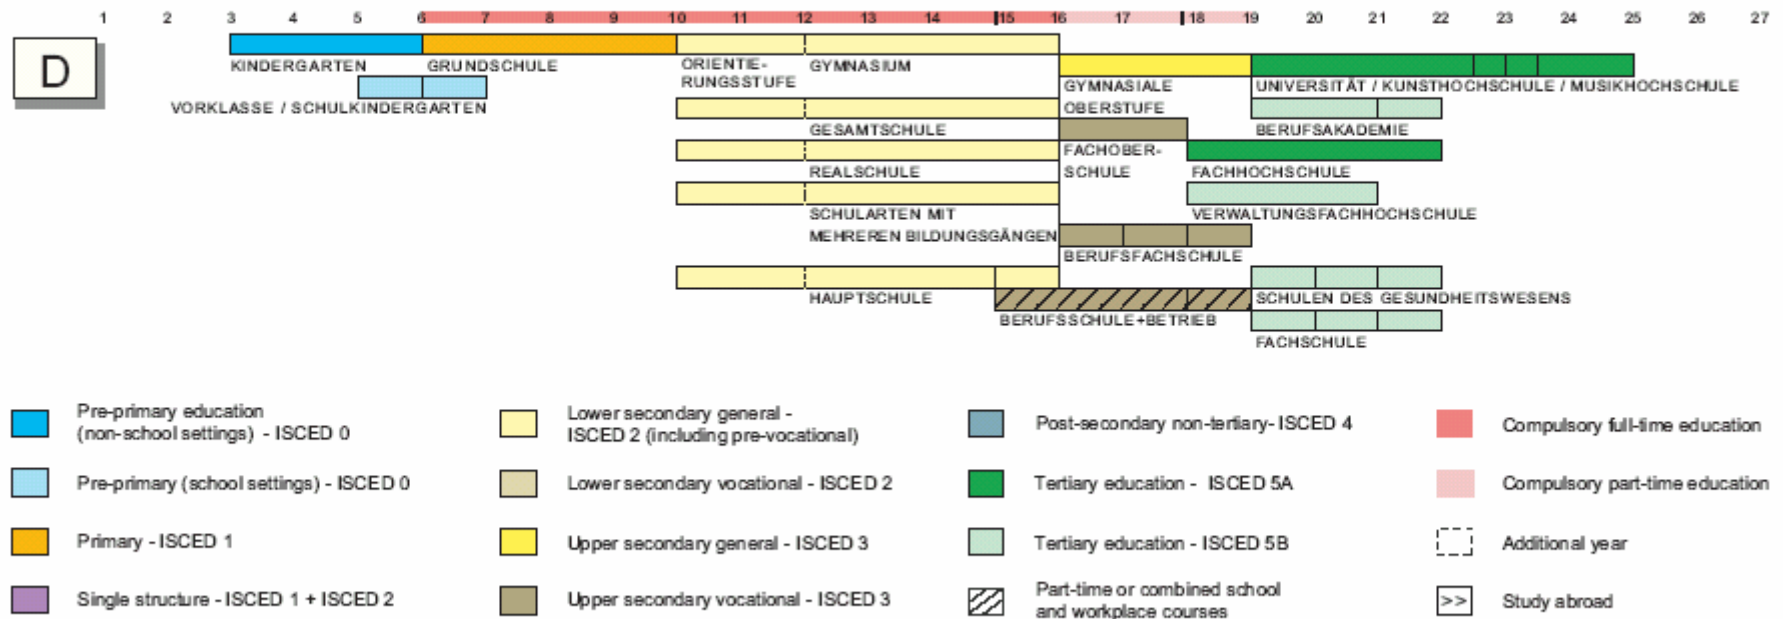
1 2 3 4 5 6 7 8 9 10 11 12 13 14 15 16 17 18 19 20 21 22 23 24 25 26 27

D

KINDERGARTEN

GRUNDSCHULE

ORIENTIERUNGSSTUFE

GYMNASIUM

GYMNASIALE OBERSTUFE

UNIVERSITÄT / KUNSTHOCHSCHULE / MUSIKHOCHSCHULE

VORKLASSE / SCHULKINDERGARTEN

GESAMTSCHULE

BERUFSAKADEMIE

FACHOBERSCHULE

REALSCHULE

FACHHOCHSCHULE

SCHULARTEN MIT MEHREREN BILDUNGSGÄNGEN

VERWALTUNGSFACHHOCHSCHULE

BERUFSFACHSCHULE

HAUPTSCHULE

SCHULEN DES GESUNDHEITSWESENS

BERUFSSCHULE+BETRIEB

FACHSCHULE

Pre-primary education (non-school settings) - ISCED 0

Lower secondary general - ISCED 2 (including pre-vocational)

Post-secondary non-tertiary- ISCED 4

Compulsory full-time education

Pre-primary (school settings) - ISCED 0

Lower secondary vocational - ISCED 2

Tertiary education - ISCED 5A

Compulsory part-time education

Primary - ISCED 1

Upper secondary general - ISCED 3

Tertiary education - ISCED 5B

Additional year

Single structure - ISCED 1 + ISCED 2

Upper secondary vocational - ISCED 3

Part-time or combined school and workplace courses

>> Study abroad